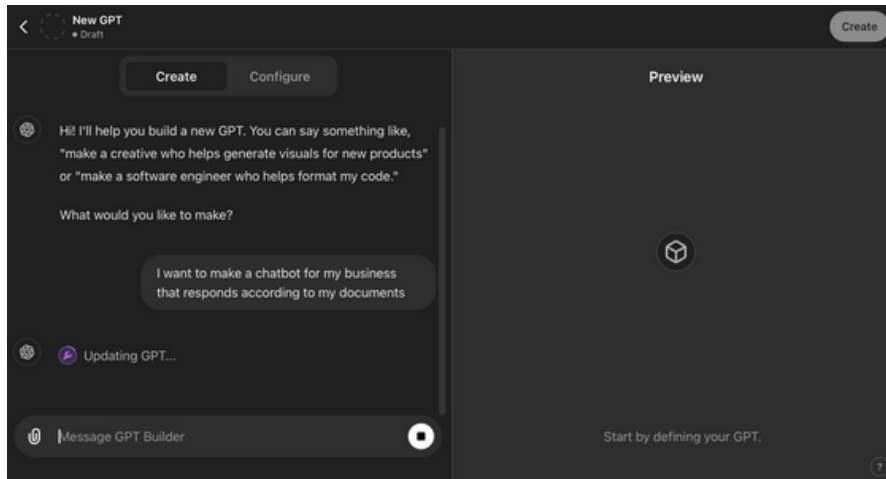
New GPT
• Draft

Create

Create

Configure

Hi! I'll help you build a new GPT. You can say something like, "make a creative who helps generate visuals for new products" or "make a software engineer who helps format my code."

What would you like to make?

I want to make a chatbot for my business that responds according to my documents

Updating GPT...

Message GPT Builder

Preview

Start by defining your GPT.

?